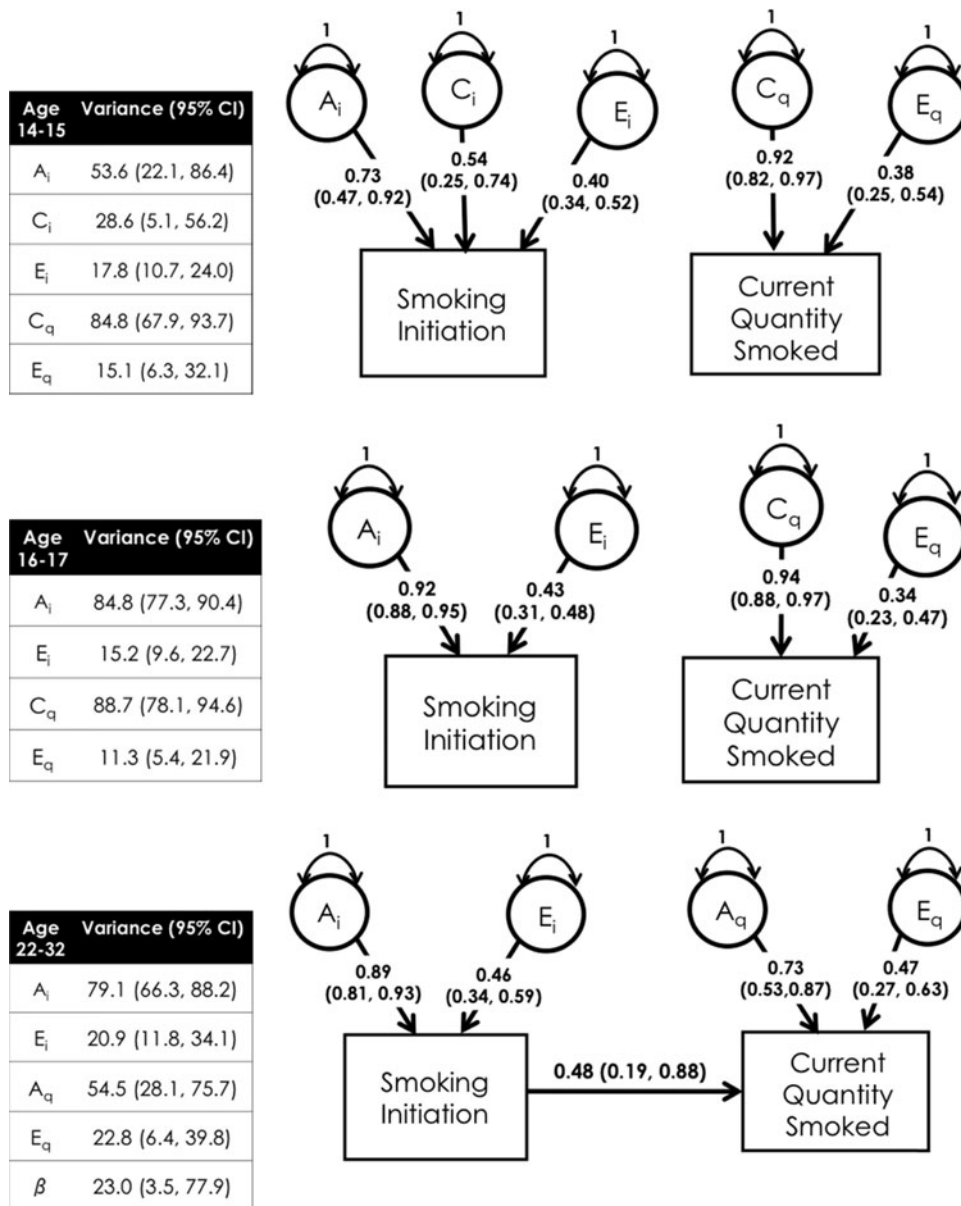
| Age 14-15 | Variance (95% CI) |
|---|---|
| $A_i$ | 53.6 (22.1, 86.4) |
| $C_i$ | 28.6 (5.1, 56.2) |
| $E_i$ | 17.8 (10.7, 24.0) |
| $C_q$ | 84.8 (67.9, 93.7) |
| $E_q$ | 15.1 (6.3, 32.1) |

1 1 1 1 1

$A_i$ $C_i$ $E_i$ $C_q$ $E_q$

0.73 (0.47, 0.92)

0.54 (0.25, 0.74)

0.40 (0.34, 0.52)

0.92 (0.82, 0.97)

0.38 (0.25, 0.54)

Smoking Initiation

Current Quantity Smoked

| Age 16-17 | Variance (95% CI) |
|---|---|
| $A_i$ | 84.8 (77.3, 90.4) |
| $E_i$ | 15.2 (9.6, 22.7) |
| $C_q$ | 88.7 (78.1, 94.6) |
| $E_q$ | 11.3 (5.4, 21.9) |

1 1 1 1

$A_i$ $E_i$ $C_q$ $E_q$

0.92 (0.88, 0.95)

0.43 (0.31, 0.48)

0.94 (0.88, 0.97)

0.34 (0.23, 0.47)

Smoking Initiation

Current Quantity Smoked

| Age 22-32 | Variance (95% CI) |
|---|---|
| $A_i$ | 79.1 (66.3, 88.2) |
| $E_i$ | 20.9 (11.8, 34.1) |
| $A_q$ | 54.5 (28.1, 75.7) |
| $E_q$ | 22.8 (6.4, 39.8) |
| $\beta$ | 23.0 (3.5, 77.9) |

1 1 1 1

$A_i$ $E_i$ $A_q$ $E_q$

0.89 (0.81, 0.93)

0.46 (0.34, 0.59)

0.73 (0.53,0.87)

0.47 (0.27, 0.63)

Smoking Initiation

0.48 (0.19, 0.88)

Current Quantity Smoked